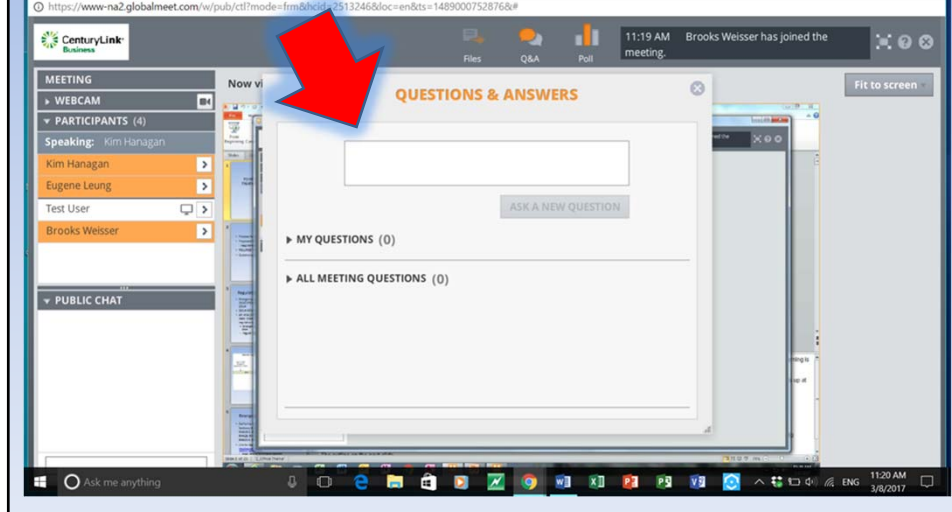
https://www-na2.globalmeet.com/w/pub/ctl?mode=frm&hcid=2513246&doc=en&ts=1489000752876&#

CenturyLink Business

Files Q&A Poll

11:19 AM Brooks Weisser has joined the meeting.

MEETING
WEBCAM
PARTICIPANTS (4)
Speaking: Kim Hanagan
Kim Hanagan
Eugene Leung
Test User
Brooks Weisser

PUBLIC CHAT

Now vi

Fit to screen

QUESTIONS & ANSWERS

ASK A NEW QUESTION

MY QUESTIONS (0)

ALL MEETING QUESTIONS (0)

Ask me anything

ENG 11:20 AM 3/8/2017